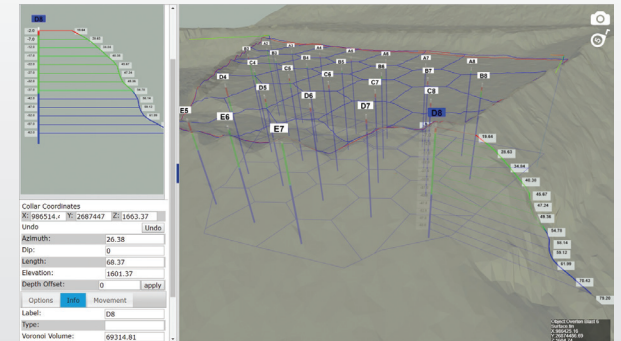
D8

Collar Coordinates
X: 986514.( Y: 2687447 Z: 1663.37
Undo Undo
Azimuth: 26.38
Dip: 0
Length: 68.37
Elevation: 1601.37
Depth Offset: 0 apply

Options Info Movement
Label: D8
Type:
Voronoi Volume: 69314.81

A1 A2 A3 A4 A5 A6 A7 A8
B1 B2 B3 B4 B5 B6 B7 B8
C4 C5 C6 C7 C8
D4 D5 D6 D7 D8
E5 E6 E7

59.60
55.62
52.03
48.67
47.49
46.36
34.75
30.14
28.12
21.39
79.42
79.20